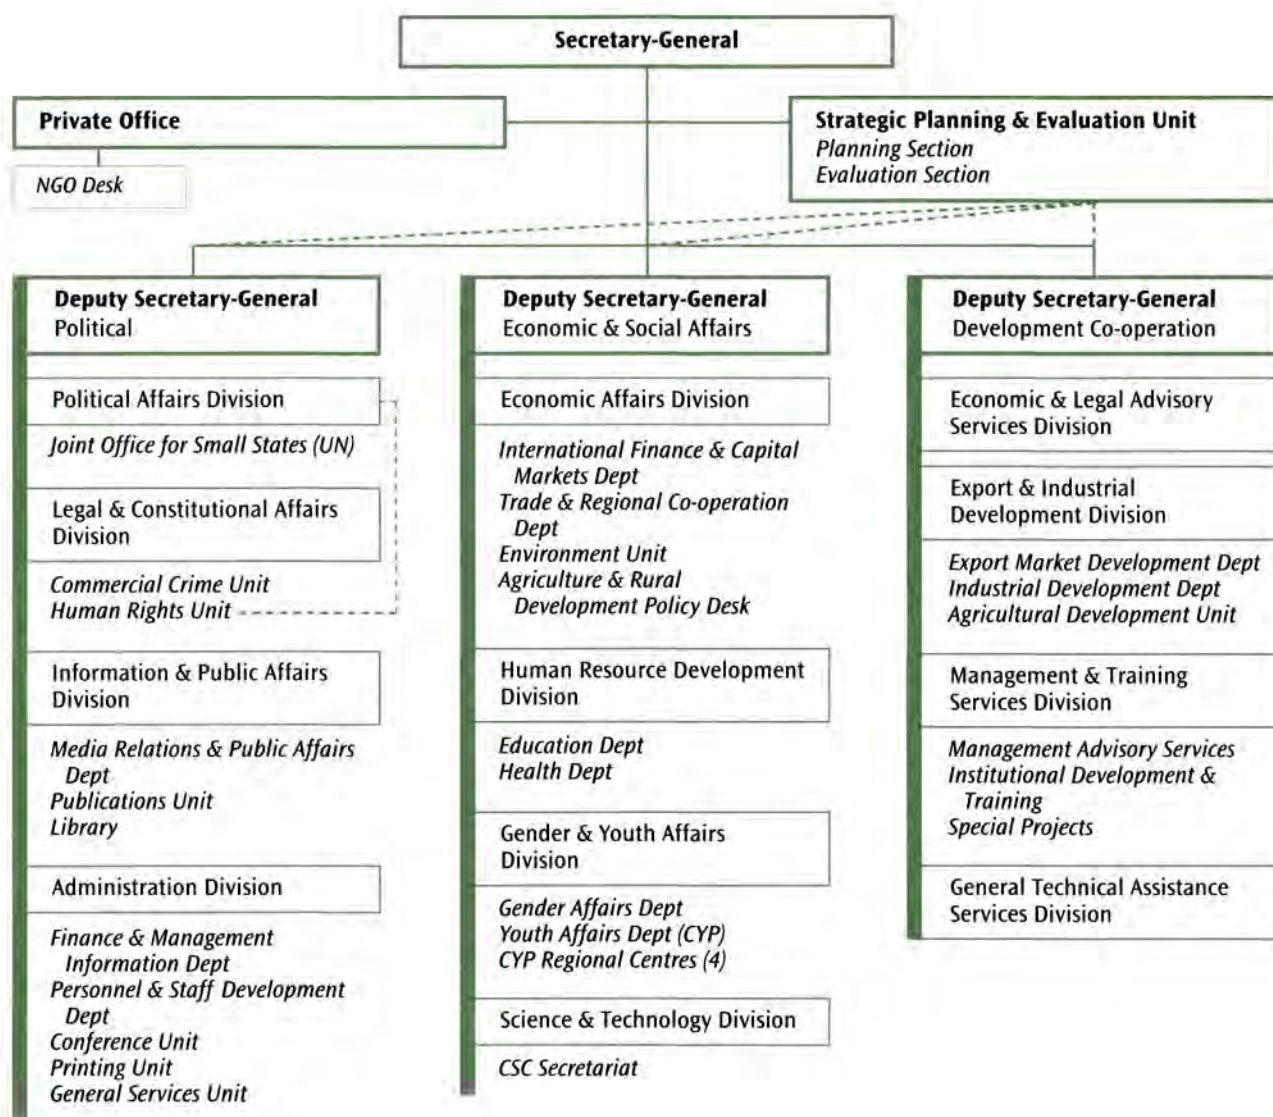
Secretary-General

Private Office

NGO Desk

Strategic Planning & Evaluation Unit
Planning Section
Evaluation Section

Deputy Secretary-General
Political

Political Affairs Division

Joint Office for Small States (UN)

Legal & Constitutional Affairs Division

Commercial Crime Unit
Human Rights Unit

Information & Public Affairs Division

Media Relations & Public Affairs Dept
Publications Unit
Library

Administration Division

Finance & Management Information Dept
Personnel & Staff Development Dept
Conference Unit
Printing Unit
General Services Unit

Deputy Secretary-General
Economic & Social Affairs

Economic Affairs Division

International Finance & Capital Markets Dept
Trade & Regional Co-operation Dept
Environment Unit
Agriculture & Rural Development Policy Desk

Human Resource Development Division

Education Dept
Health Dept

Gender & Youth Affairs Division

Gender Affairs Dept
Youth Affairs Dept (CYP)
CYP Regional Centres (4)

Science & Technology Division

CSC Secretariat

Deputy Secretary-General
Development Co-operation

Economic & Legal Advisory Services Division

Export & Industrial Development Division

Export Market Development Dept
Industrial Development Dept
Agricultural Development Unit

Management & Training Services Division

Management Advisory Services
Institutional Development & Training
Special Projects

General Technical Assistance Services Division